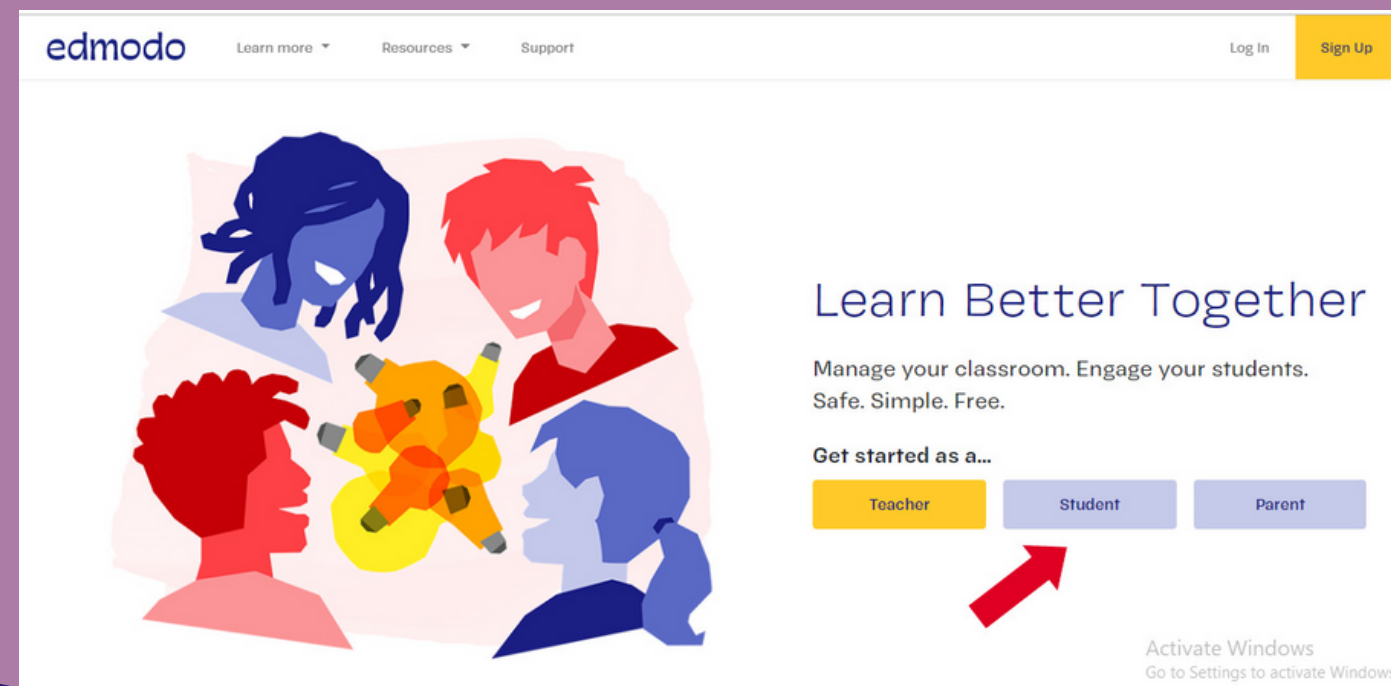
edmodo Learn more Resources Support Log In Sign Up

Learn Better Together

Manage your classroom. Engage your students. Safe. Simple. Free.

Get started as a...

Teacher Student Parent

Activate Windows
Go to Settings to activate Window